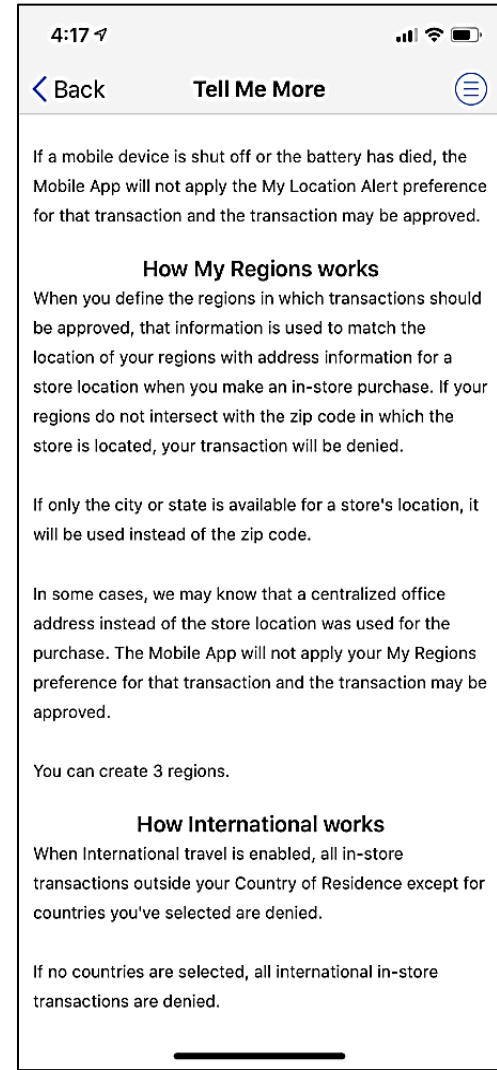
4:17

Back

Tell Me More

If a mobile device is shut off or the battery has died, the Mobile App will not apply the My Location Alert preference for that transaction and the transaction may be approved.

How My Regions works

When you define the regions in which transactions should be approved, that information is used to match the location of your regions with address information for a store location when you make an in-store purchase. If your regions do not intersect with the zip code in which the store is located, your transaction will be denied.

If only the city or state is available for a store's location, it will be used instead of the zip code.

In some cases, we may know that a centralized office address instead of the store location was used for the purchase. The Mobile App will not apply your My Regions preference for that transaction and the transaction may be approved.

You can create 3 regions.

How International works

When International travel is enabled, all in-store transactions outside your Country of Residence except for countries you've selected are denied.

If no countries are selected, all international in-store transactions are denied.